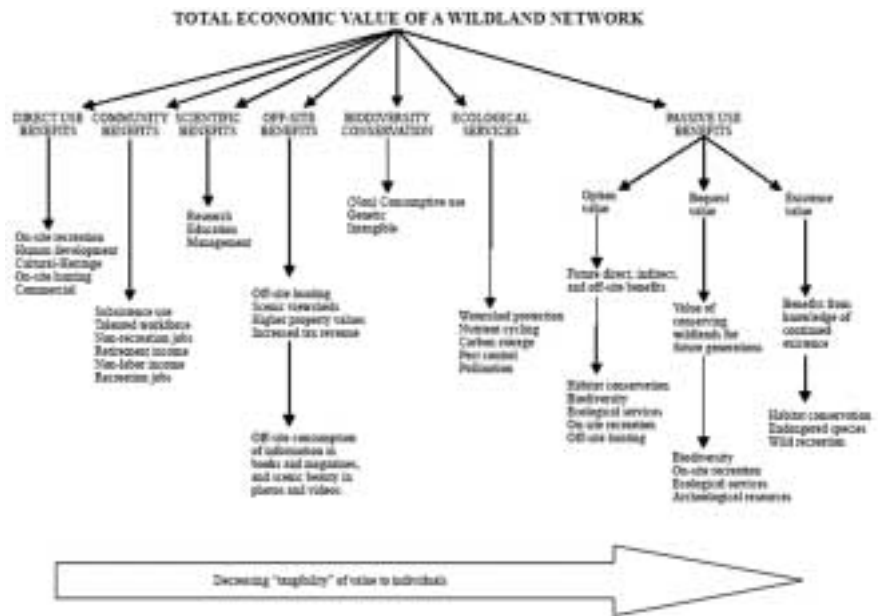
TOTAL ECONOMIC VALUE OF A WILDLAND NETWORK

DIRECT USE BENEFITS

On-site recreation
Human development
Cultural-Heritage
On-site hunting
Commercial

COMMUNITY BENEFITS

Subsistence use
Talented workforce
Non-recreation jobs
Retirement income
Non-labor income
Recreation jobs

SCIENTIFIC BENEFITS

Research
Education
Management

OFF-SITE BENEFITS

Off-site hunting
Scenic viewsheds
Higher property values
Increased tax revenue

Off-site consumption of information in books and magazines, and scenic beauty in photos and videos.

BIODIVERSITY CONSERVATION

(Non) Consumptive use
Genetic
Intangible

ECOLOGICAL SERVICES

Watershed protection
Nutrient cycling
Carbon storage
Pest control
Pollination

PASSIVE USE BENEFITS

Option value

Future direct, indirect, and off-site benefits

Habitat conservation
Biodiversity
Ecological services
On-site recreation
Off-site hunting

Bequest value

Value of conserving wildlands for the future generations.

Biodiversity
On-site recreation
Ecological services
Archaeological resources

Existence value

Benefits from knowledge of continued existence

Habitat conservation
Endangered species
Wild recreation

Decreasing "tangibility" of value to individuals